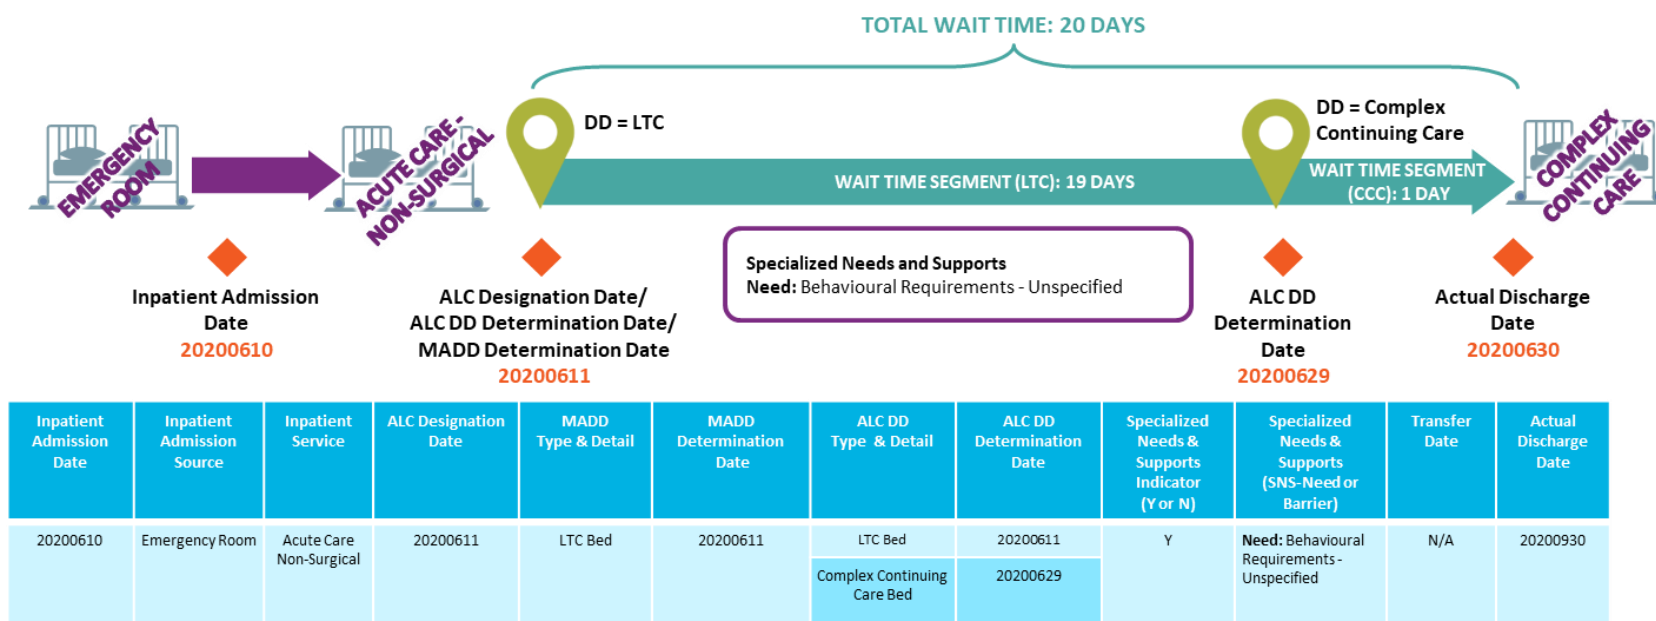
TOTAL WAIT TIME: 20 DAYS

EMERGENCY ROOM

ACUTE CARE - NON-SURGICAL

DD = LTC

WAIT TIME SEGMENT (LTC): 19 DAYS

DD = Complex Continuing Care

WAIT TIME SEGMENT (CCC): 1 DAY

COMPLEX CONTINUING CARE

Inpatient Admission Date
20200610

ALC Designation Date/ ALC DD Determination Date/ MADD Determination Date
20200611

Specialized Needs and Supports
Need: Behavioural Requirements - Unspecified

ALC DD Determination Date
20200629

Actual Discharge Date
20200630

| Inpatient Admission Date | Inpatient Admission Source | Inpatient Service | ALC Designation Date | MADD Type & Detail | MADD Determination Date | ALC DD Type & Detail | ALC DD Determination Date | Specialized Needs & Supports Indicator (Y or N) | Specialized Needs & Supports (SNS-Need or Barrier) | Transfer Date | Actual Discharge Date |
|---|---|---|---|---|---|---|---|---|---|---|---|
| 20200610 | Emergency Room | Acute Care Non-Surgical | 20200611 | LTC Bed | 20200611 | LTC Bed | 20200611 | Y | Need: Behavioural Requirements - Unspecified | N/A | 20200930 |
| | | | | | | Complex Continuing Care Bed | 20200629 | | | | |